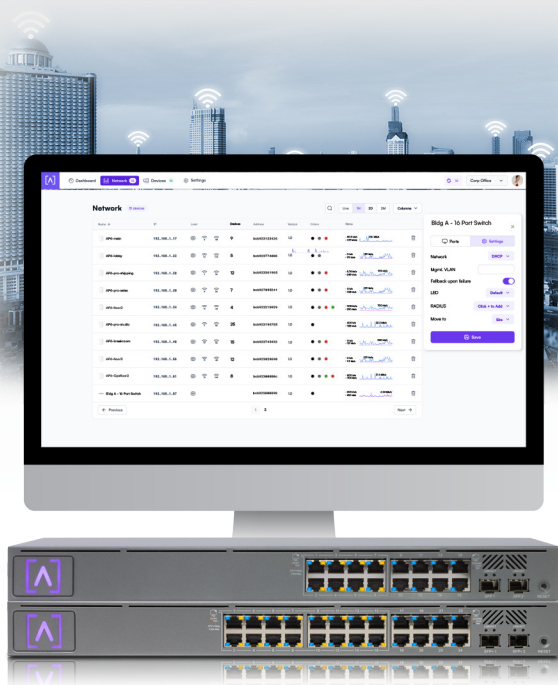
Dashboard Network Devices Settings

Corp Office

Network

| Name | IP | Load | Clients | Address | Version | Status | Stats |
|---|---|---|---|---|---|---|---|
| AP4-main | 192.168.1.17 | | 9 | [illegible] | 1.0 | | |
| AP4-lobby | 192.168.1.32 | | 5 | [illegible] | 1.0 | | |
| AP4-pro-shipping | 192.168.1.38 | | 12 | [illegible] | 1.0 | | |
| AP4-pro-sales | 192.168.1.26 | | 7 | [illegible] | 1.0 | | |
| AP4-floor2 | 192.168.1.34 | | 4 | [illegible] | 1.0 | | |
| AP4-pro-studio | 192.168.1.45 | | 25 | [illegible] | 1.0 | | |
| AP4-breakroom | 192.168.1.48 | | 18 | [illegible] | 1.0 | | |
| AP4-floor3 | 192.168.1.56 | | 12 | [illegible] | 1.0 | | |
| AP4-Confirm2 | 192.168.1.61 | | 8 | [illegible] | 1.0 | | |
| Bldg A - 16 Port Switch | 192.168.1.87 | | | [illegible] | 1.0 | | |

Previous 1 2 Next

Bldg A - 16 Port Switch
Ports Settings
Network DHCP
Mgmt. VLAN
Fallback upon failure
LED Default
RADIUS Click + to Add
Move to Site
Save